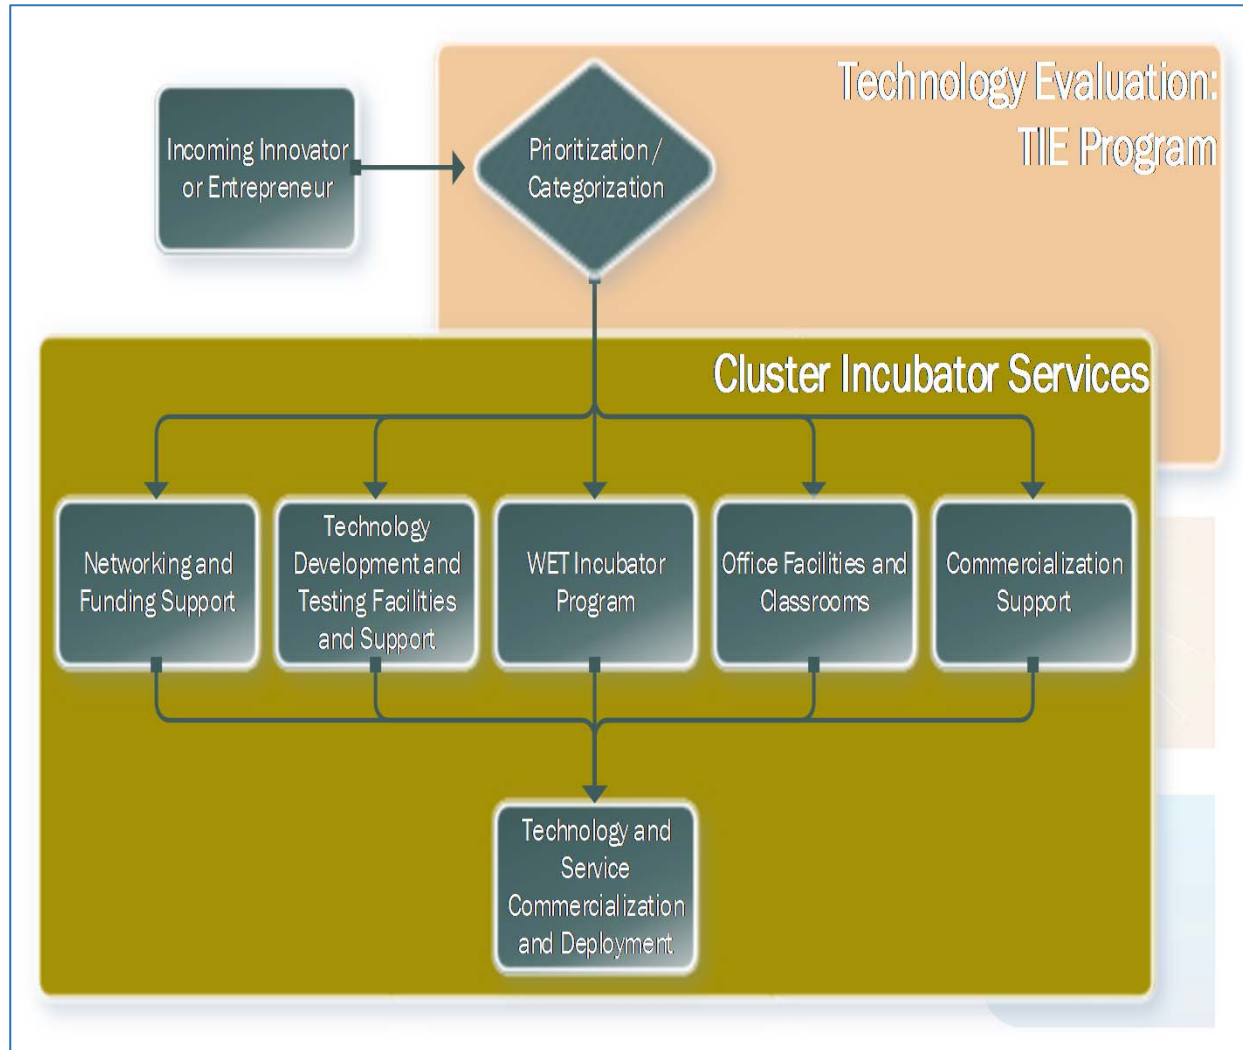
Technology Evaluation: TIE Program

Incoming Innovator or Entrepreneur

Prioritization / Categorization

Cluster Incubator Services

Networking and Funding Support

Technology Development and Testing Facilities and Support

WET Incubator Program

Office Facilities and Classrooms

Commercialization Support

Technology and Service Commercialization and Deployment